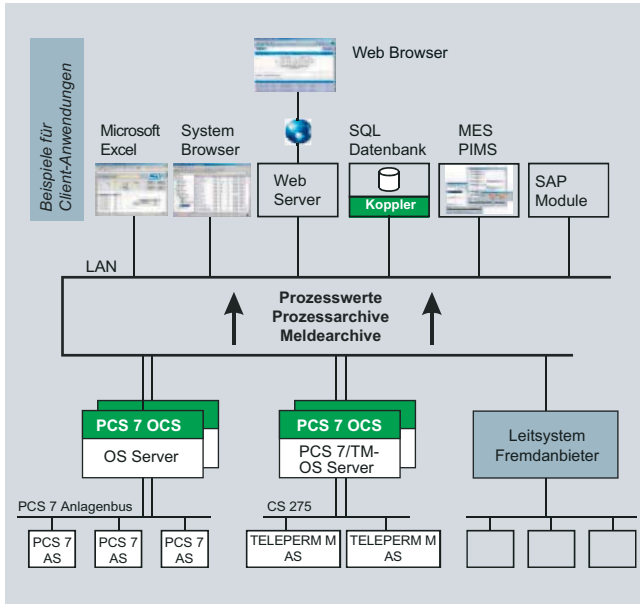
Beispiele für Client-Anwendungen

Web Browser

Microsoft Excel

System Browser

Web Server

SQL Datenbank

Koppler

MES PIMS

SAP Module

LAN

Prozesswerte
Prozessarchive
Meldearchive

PCS 7 OCS
OS Server

PCS 7 OCS
PCS 7/TM-OS Server

Leitsystem Fremdanbieter

PCS 7 Anlagenbus

PCS 7 AS

PCS 7 AS

PCS 7 AS

CS 275

TELEPERM M AS

TELEPERM M AS